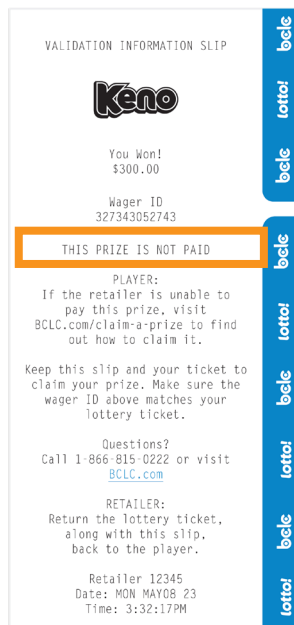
VALIDATION INFORMATION SLIP

Keno

You Won!
$300.00

Wager ID
327343052743

THIS PRIZE IS NOT PAID

PLAYER:
If the retailer is unable to pay this prize, visit BCLC.com/claim-a-prize to find out how to claim it.

Keep this slip and your ticket to claim your prize. Make sure the wager ID above matches your lottery ticket.

Questions?
Call 1-866-815-0222 or visit BCLC.com

RETAILER:
Return the lottery ticket, along with this slip, back to the player.

Retailer 12345
Date: MON MAY08 23
Time: 3:32:17PM

bclc lotto! bclc bclc lotto! bclc lotto! bclc lotto!